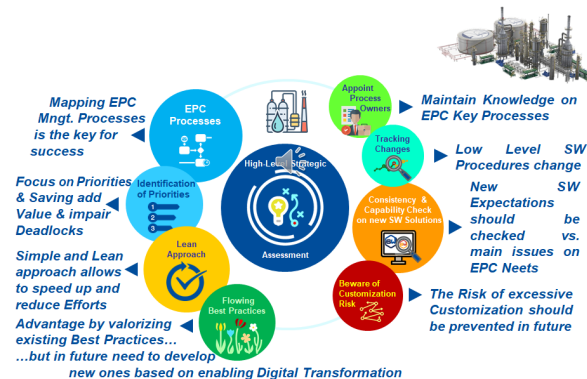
Mapping EPC Mngt. Processes is the key for success

EPC Processes

Focus on Priorities & Saving add Value & impair Deadlocks

Identification of Priorities

1

2

3

Simple and Lean approach allows to speed up and reduce Efforts

Lean Approach

Advantage by valorizing existing Best Practices… …but in future need to develop new ones based on enabling Digital Transformation

Flowing Best Practices

High-Level Strategic

Assessment

Appoint Process Owners

Maintain Knowledge on EPC Key Processes

Tracking Changes

Low Level SW Procedures change

Consistency & Capability Check on new SW Solutions

New SW Expectations should be checked vs. main issues on EPC Neets

Beware of Customization Risk

The Risk of excessive Customization should be prevented in future